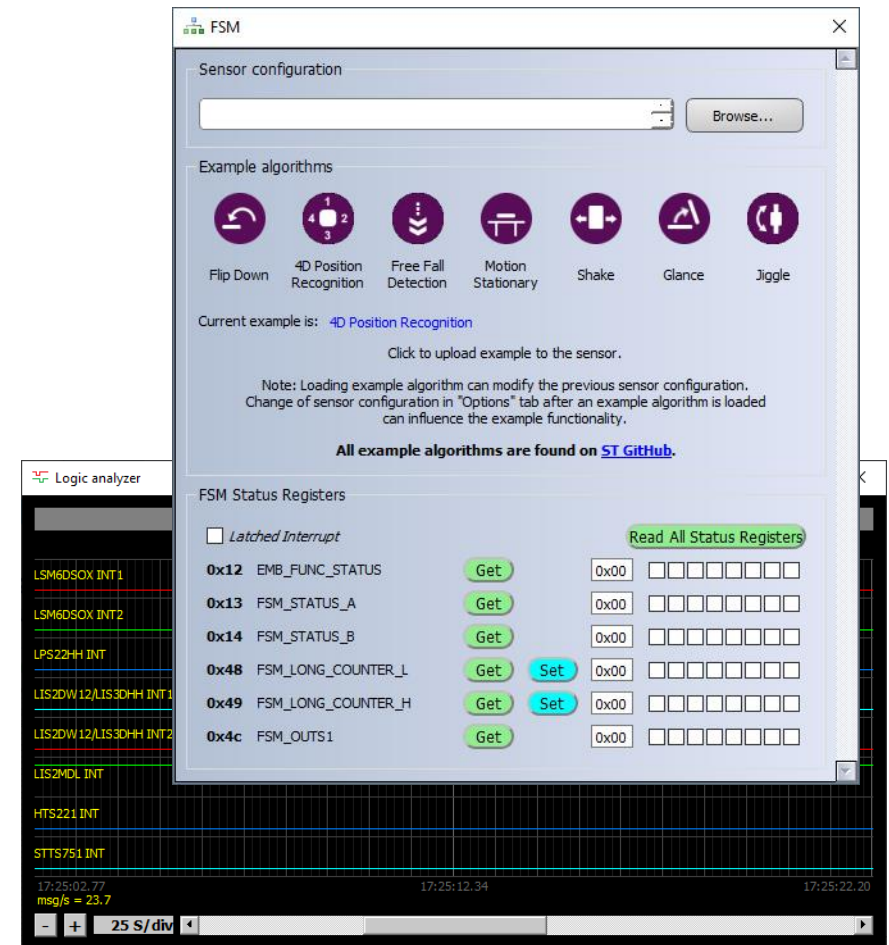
FSM

Sensor configuration

Browse...

Example algorithms

Flip Down
4D Position Recognition
Free Fall Detection
Motion Stationary
Shake
Glance
Jiggle

Current example is: 4D Position Recognition

Click to upload example to the sensor.

Note: Loading example algorithm can modify the previous sensor configuration. Change of sensor configuration in "Options" tab after an example algorithm is loaded can influence the example functionality.

All example algorithms are found on ST GitHub.

FSM Status Registers

Latched Interrupt
Read All Status Registers

| | | | | |
|---|---|---|---|---|
| 0x12 | EMB_FUNC_STATUS | Get | | 0x00 |
| 0x13 | FSM_STATUS_A | Get | | 0x00 |
| 0x14 | FSM_STATUS_B | Get | | 0x00 |
| 0x48 | FSM_LONG_COUNTER_L | Get | Set | 0x00 |
| 0x49 | FSM_LONG_COUNTER_H | Get | Set | 0x00 |
| 0x4c | FSM_OUTS1 | Get | | 0x00 |

Logic analyzer

LSM6DSOX INT1
LSM6DSOX INT2
LPS22HH INT
LIS2DW12/LIS3DHH INT1
LIS2DW12/LIS3DHH INT2
LIS2MDL INT
HTS221 INT
STTS751 INT

17:25:02.77
17:25:12.34
17:25:22.20
msg/s = 23.7

- + 25 S/div